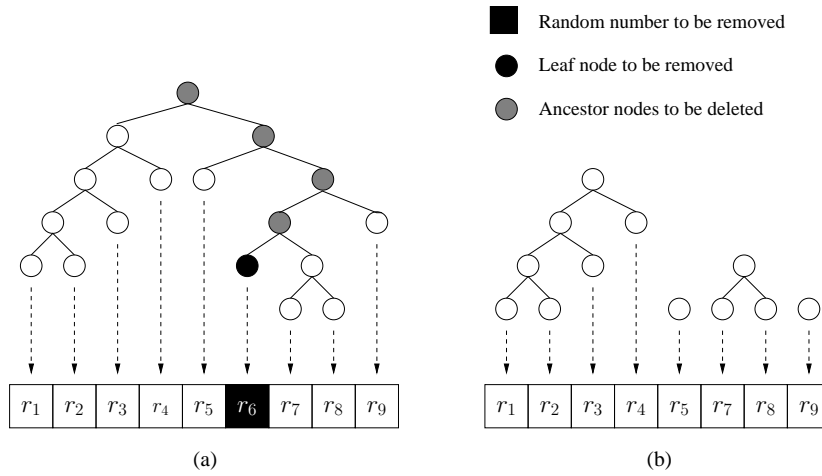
Random number to be removed

Leaf node to be removed

Ancestor nodes to be deleted

| $r_1$ | $r_2$ | $r_3$ | $r_4$ | $r_5$ | $r_6$ | $r_7$ | $r_8$ | $r_9$ |
|---|---|---|---|---|---|---|---|---|

(a)

| $r_1$ | $r_2$ | $r_3$ | $r_4$ | $r_5$ | $r_7$ | $r_8$ | $r_9$ |
|---|---|---|---|---|---|---|---|

(b)